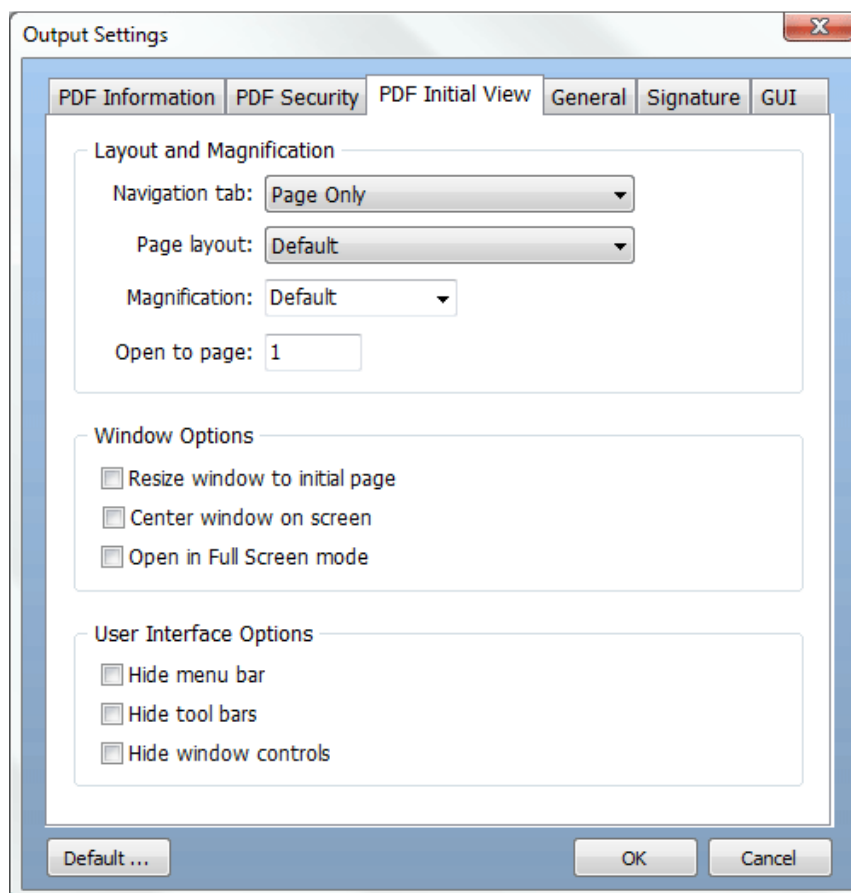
Output Settings

PDF Information | PDF Security | PDF Initial View | General | Signature | GUI

Layout and Magnification

Navigation tab: Page Only

Page layout: Default

Magnification: Default

Open to page: 1

Window Options

Resize window to initial page

Center window on screen

Open in Full Screen mode

User Interface Options

Hide menu bar

Hide tool bars

Hide window controls

Default ...

OK

Cancel